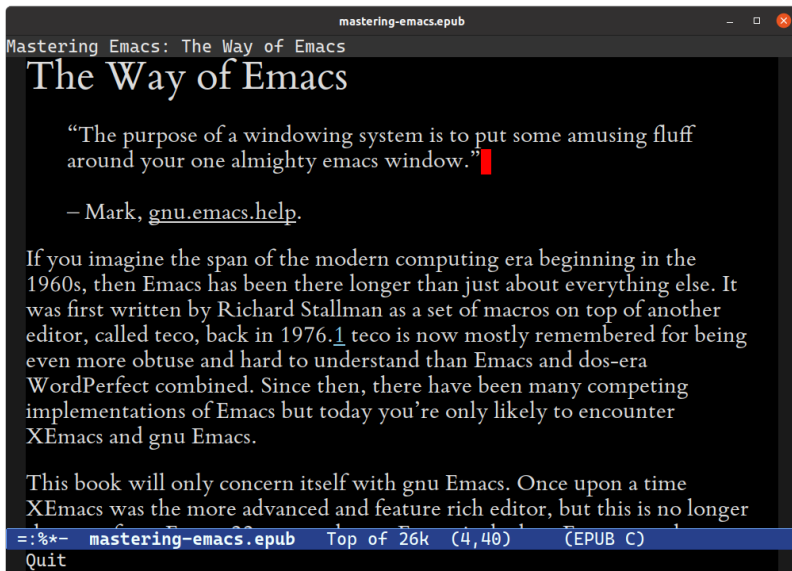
mastering-emacs.epub

Mastering Emacs: The Way of Emacs

The Way of Emacs

“The purpose of a windowing system is to put some amusing fluff around your one almighty emacs window.”

– Mark, gnu.emacs.help.

If you imagine the span of the modern computing era beginning in the 1960s, then Emacs has been there longer than just about everything else. It was first written by Richard Stallman as a set of macros on top of another editor, called teco, back in 1976.1 teco is now mostly remembered for being even more obtuse and hard to understand than Emacs and dos-era WordPerfect combined. Since then, there have been many competing implementations of Emacs but today you’re only likely to encounter XEmacs and gnu Emacs.

This book will only concern itself with gnu Emacs. Once upon a time XEmacs was the more advanced and feature rich editor, but this is no longer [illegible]

=:%*-  mastering-emacs.epub   Top of 26k  (4,40)    (EPUB C)
Quit